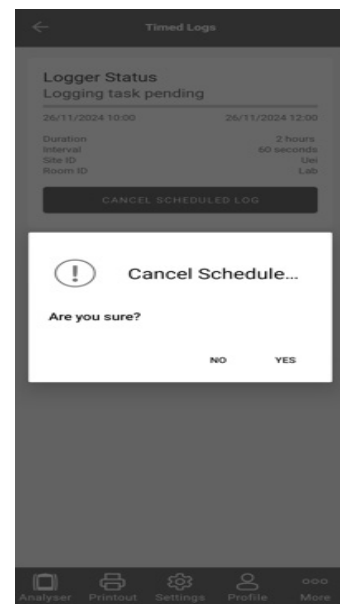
Timed Logs

Logger Status
Logging task pending

26/11/2024 10:00
26/11/2024 12:00

| | |
|---|---|
| Duration | 2 hours |
| Interval | 60 seconds |
| Site ID | Uei |
| Room ID | Lab |

CANCEL SCHEDULED LOG

Cancel Schedule...

Are you sure?

NO YES

Analyser Printout Settings Profile More